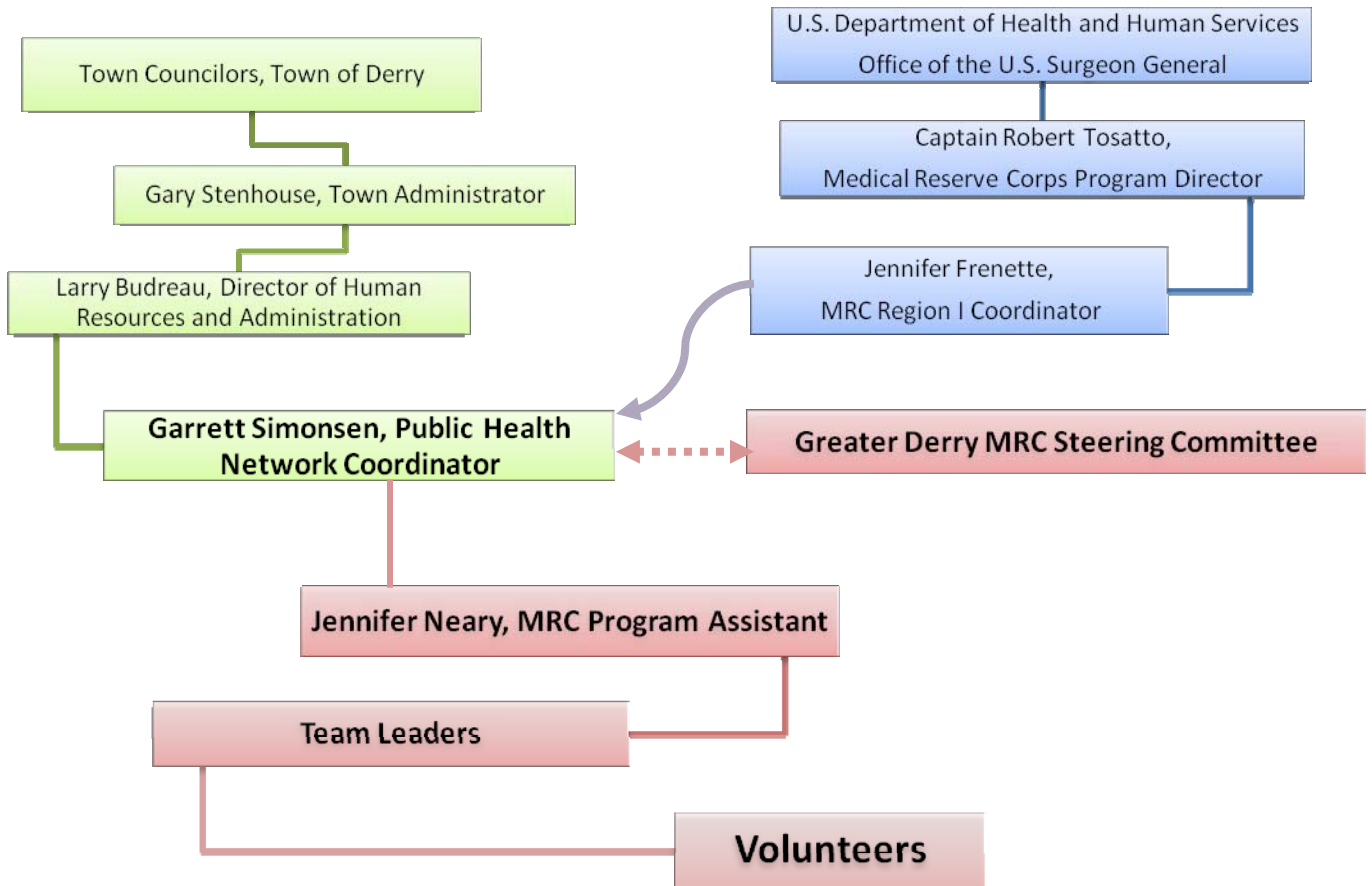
U.S. Department of Health and Human Services
Office of the U.S. Surgeon General

Town Councilors, Town of Derry

Captain Robert Tosatto,
Medical Reserve Corps Program Director

Gary Stenhouse, Town Administrator

Jennifer Frenette,
MRC Region I Coordinator

Larry Budreau, Director of Human Resources and Administration

Garrett Simonsen, Public Health Network Coordinator

Greater Derry MRC Steering Committee

Jennifer Neary, MRC Program Assistant

Team Leaders

Volunteers